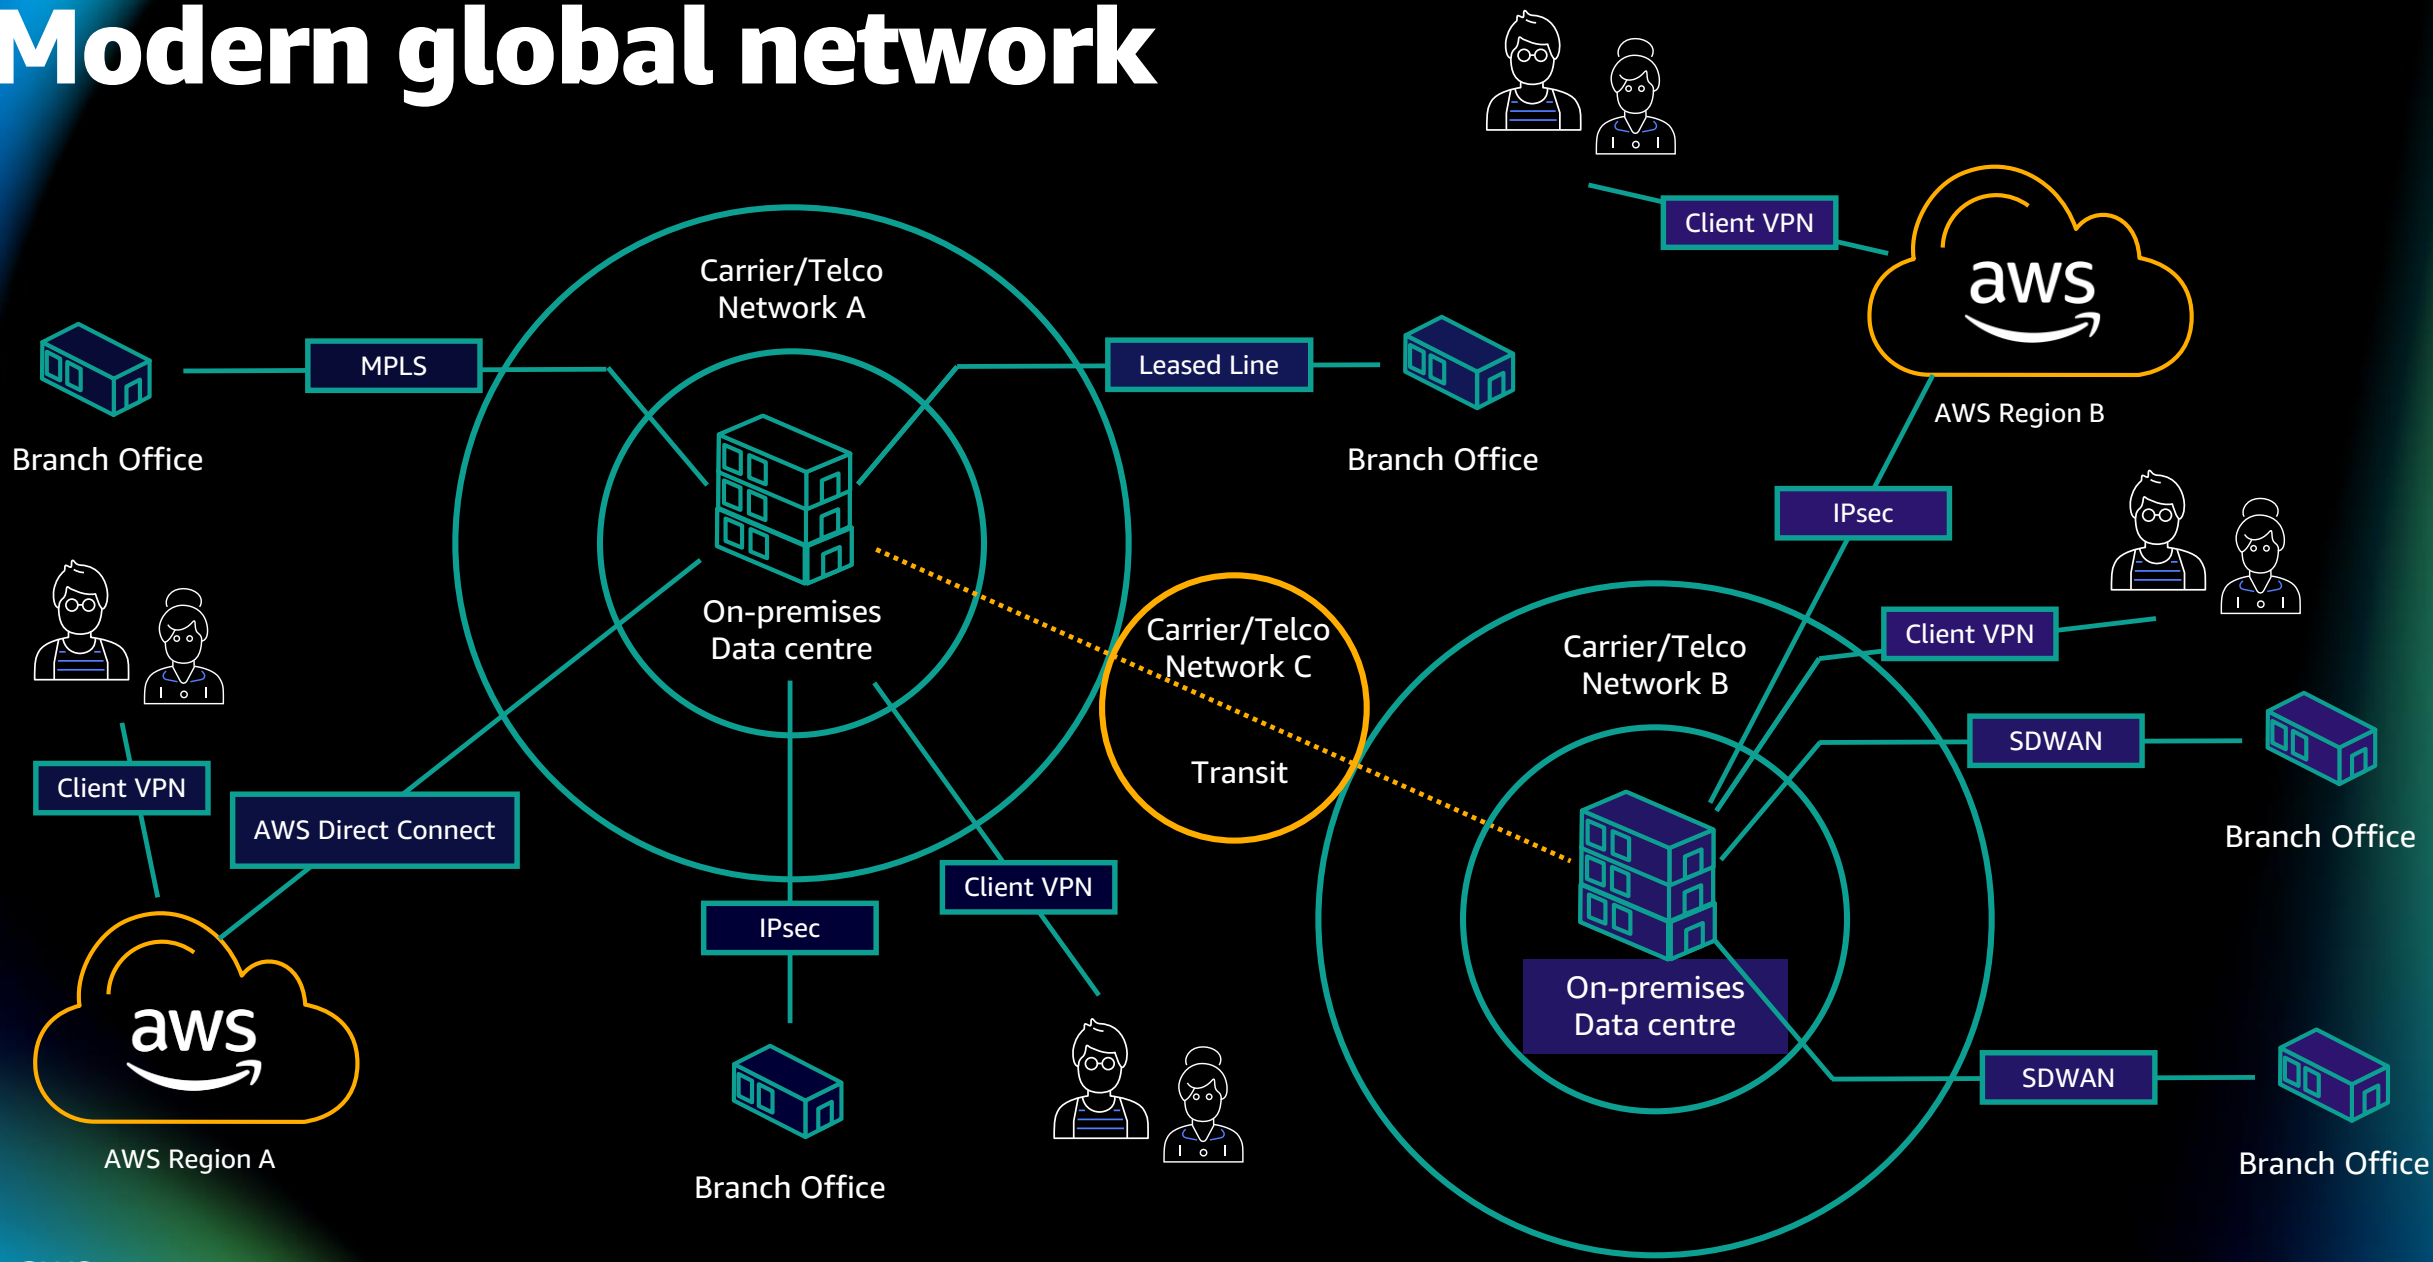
Modern global network

Client VPN

aws

AWS Region B

Carrier/Telco Network A

MPLS

Leased Line

Branch Office

Branch Office

IPsec

On-premises Data centre

Carrier/Telco Network C

Transit

Carrier/Telco Network B

Client VPN

SDWAN

Branch Office

Client VPN

AWS Direct Connect

Client VPN

IPsec

On-premises Data centre

SDWAN

aws

AWS Region A

Branch Office

Branch Office